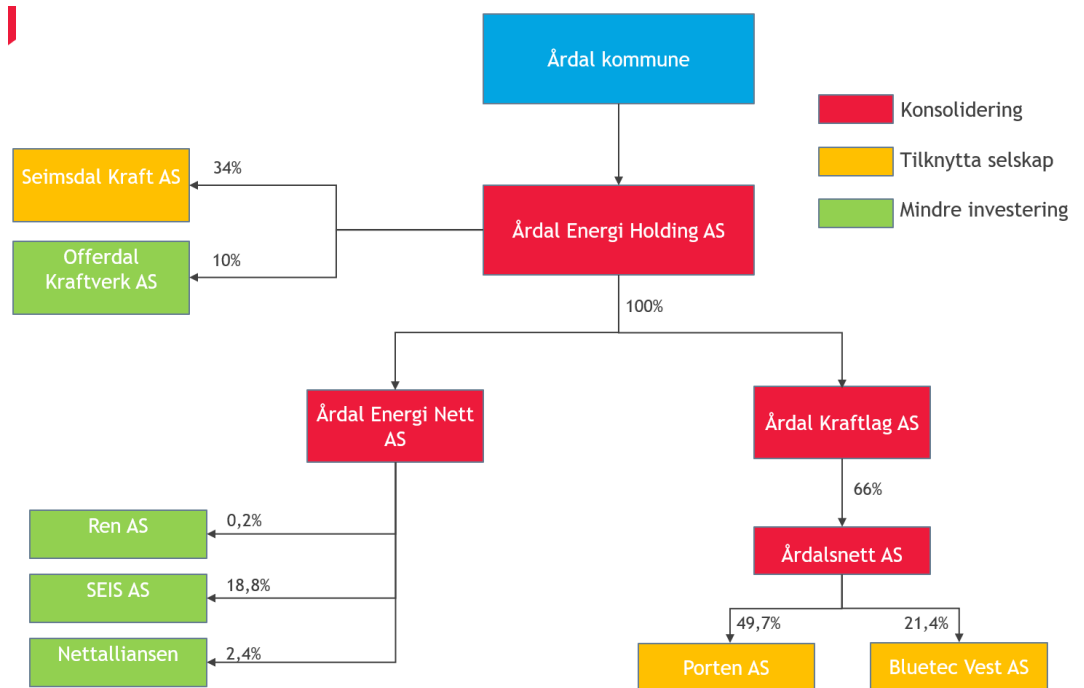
Årdal kommune

Konsolidering

Tilknytta selskap

Mindre investering

Seimsdal Kraft AS

34%

Offerdal Kraftverk AS

10%

Årdal Energi Holding AS

100%

Årdal Energi Nett AS

Årdal Kraftlag AS

66%

Ren AS

0,2%

SEIS AS

18,8%

Nettalliansen

2,4%

Årdalsnett AS

49,7%

21,4%

Porten AS

Bluetec Vest AS